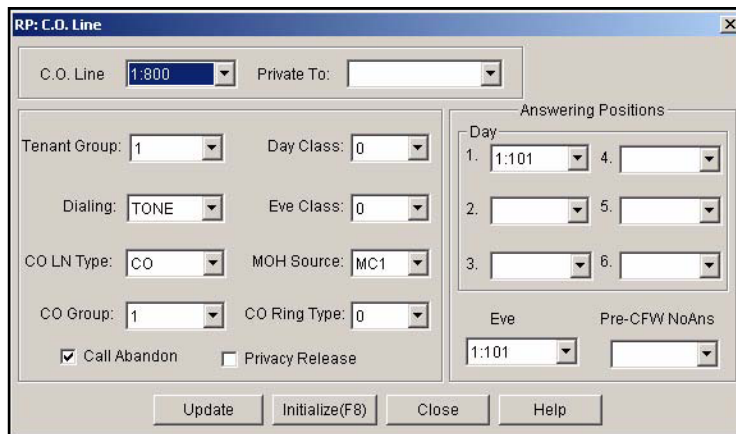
RP: C.O. Line

C.O. Line 1:800 Private To:

Tenant Group: 1
Day Class: 0
Dialing: TONE
Eve Class: 0
CO LN Type: CO
MOH Source: MC1
CO Group: 1
CO Ring Type: 0
☑ Call Abandon
☐ Privacy Release

Answering Positions
Day
1. 1:101
4.
2.
5.
3.
6.
Eve
1:101
Pre-CFW NoAns

Update Initialize(F8) Close Help